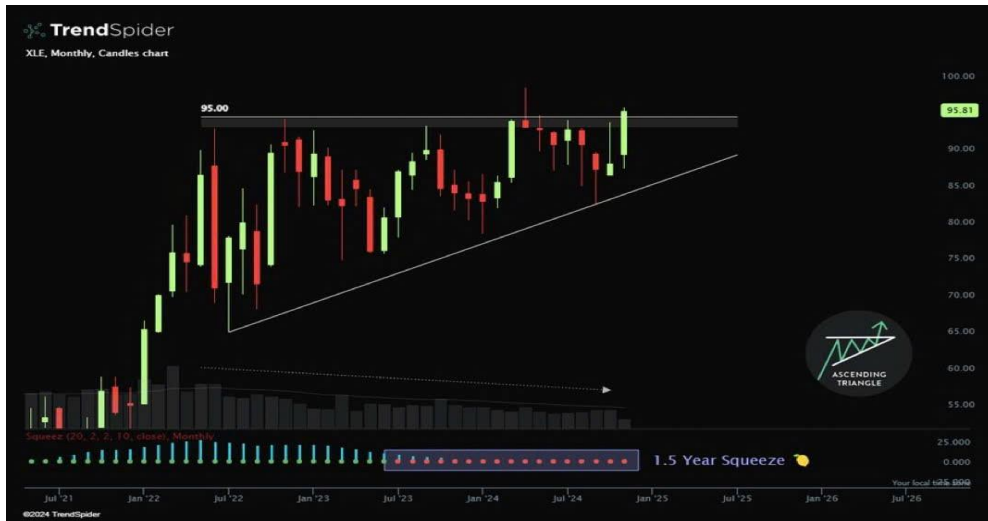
TrendSpider
XLE, Monthly, Candles chart

95.00

100.00
95.81
90.00
85.00
80.00
75.00
70.00
65.00
60.00
55.00

ASCENDING TRIANGLE

Squeeze (20, 2, 2, 10, close), Monthly

25.000
0.000
-25.000

1.5 Year Squeeze

Your local time

Jul '21 Jan '22 Jul '22 Jan '23 Jul '23 Jan '24 Jul '24 Jan '25 Jul '25 Jan '26 Jul '26

©2024 TrendSpider